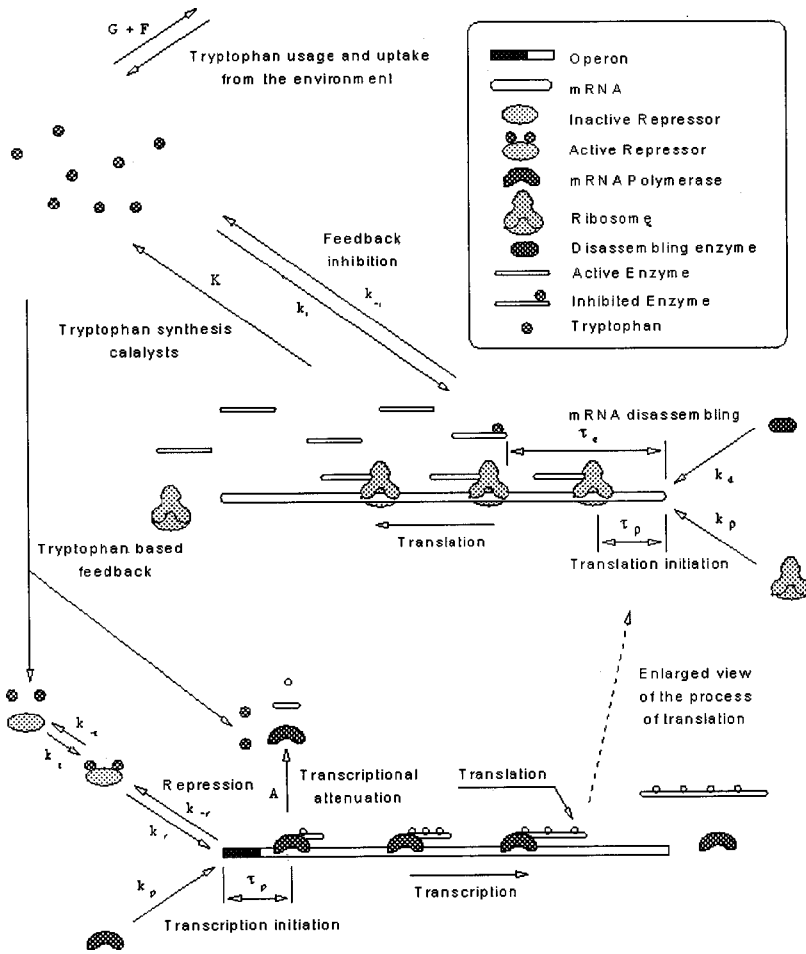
G + F

Tryptophan usage and uptake from the environment

Operon
mRNA
Inactive Repressor
Active Repressor
mRNA Polymerase
Ribosome
Disassembling enzyme
Active Enzyme
Inhibited Enzyme
Tryptophan

Feedback inhibition

K

$k_i$

$k_{-i}$

Tryptophan synthesis catalysts

mRNA disassembling

$\tau_e$

$k_d$

$k_\rho$

Translation

$\tau_\rho$

Translation initiation

Tryptophan based feedback

Enlarged view of the process of translation

$k_{-t}$

$k_t$

Repression

$k_{-r}$

$k_r$

A

Transcriptional attenuation

Translation

$k_p$

$\tau_\rho$

Transcription

Transcription initiation